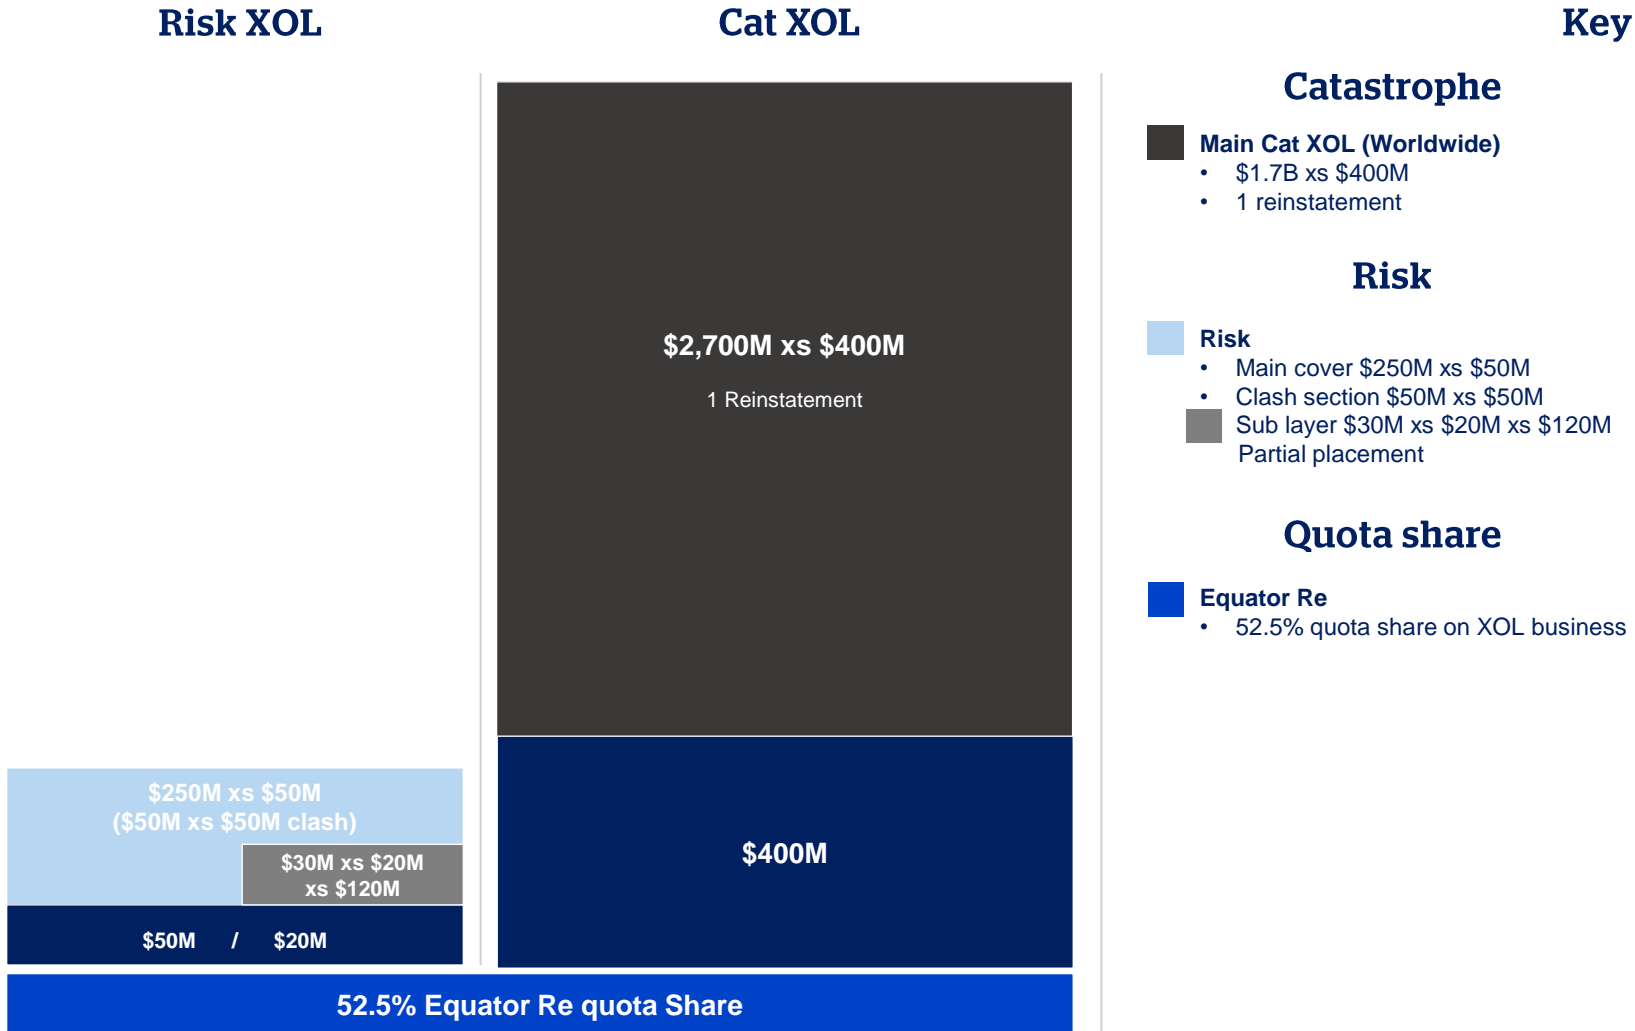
Risk XOL

Cat XOL

Key

$2,700M xs $400M

1 Reinstatement

$250M xs $50M
($50M xs $50M clash)

$30M xs $20M
xs $120M

$50M / $20M

$400M

52.5% Equator Re quota Share

Catastrophe

Main Cat XOL (Worldwide)
• $1.7B xs $400M
• 1 reinstatement

Risk

Risk
• Main cover $250M xs $50M
• Clash section $50M xs $50M
Sub layer $30M xs $20M xs $120M
Partial placement

Quota share

Equator Re
• 52.5% quota share on XOL business